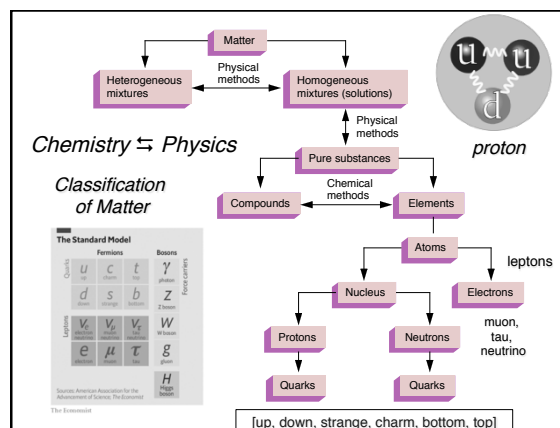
Matter

Heterogeneous mixtures

Physical methods

Homogeneous mixtures (solutions)

Physical methods

u u d

proton

Chemistry ⇆ Physics

Classification of Matter

Pure substances

Compounds

Chemical methods

Elements

Atoms

leptons

Nucleus

Electrons

muon, tau, neutrino

Protons

Neutrons

Quarks

Quarks

[up, down, strange, charm, bottom, top]

The Standard Model

Fermions

Bosons

Quarks

Force carriers

| $u$ up | $c$ charm | $t$ top | $\gamma$ photon |
|---|---|---|---|
| $d$ down | $s$ strange | $b$ bottom | $Z$ Z boson |
| $\nu_e$ electron neutrino | $\nu_\mu$ muon neutrino | $\nu_\tau$ tau neutrino | $W$ W boson |
| $e$ electron | $\mu$ muon | $\tau$ tau | $g$ gluon |
| | | | $H$ Higgs boson |

Leptons

Sources: American Association for the Advancement of Science; The Economist

The Economist